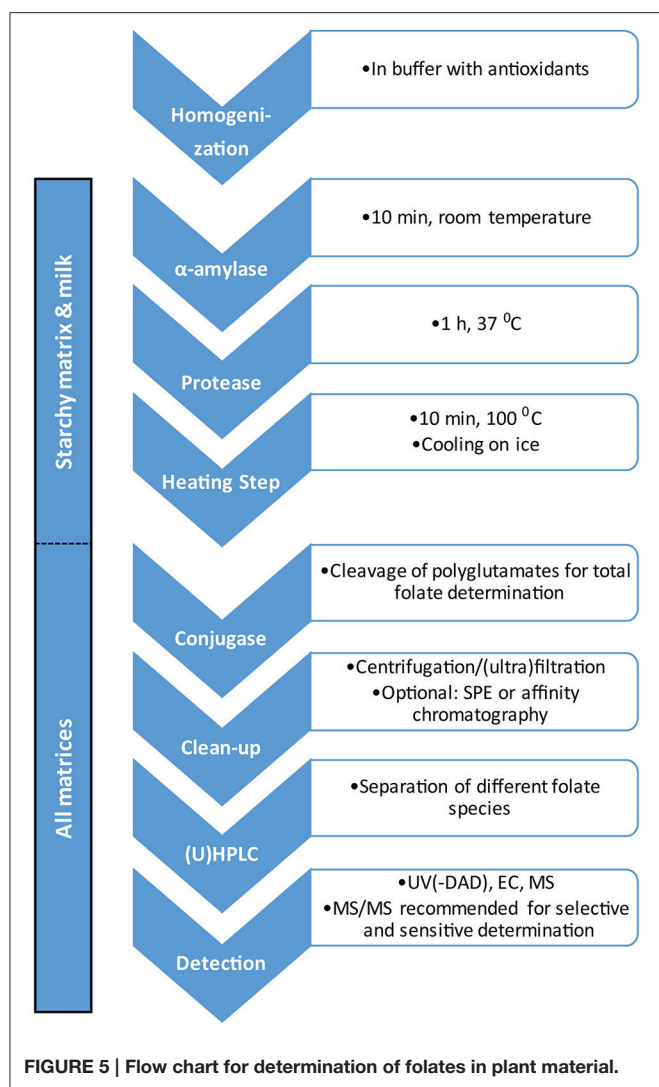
Homogenization

•In buffer with antioxidants

Starchy matrix & milk

α-amylase

•10 min, room temperature

Protease

•1 h, 37 $^0$C

Heating Step

•10 min, 100 $^0$C
•Cooling on ice

All matrices

Conjugase

•Cleavage of polyglutamates for total folate determination

Clean-up

•Centrifugation/(ultra)filtration
•Optional: SPE or affinity chromatography

(U)HPLC

•Separation of different folate species

Detection

•UV(-DAD), EC, MS
•MS/MS recommended for selective and sensitive determination

FIGURE 5 | Flow chart for determination of folates in plant material.